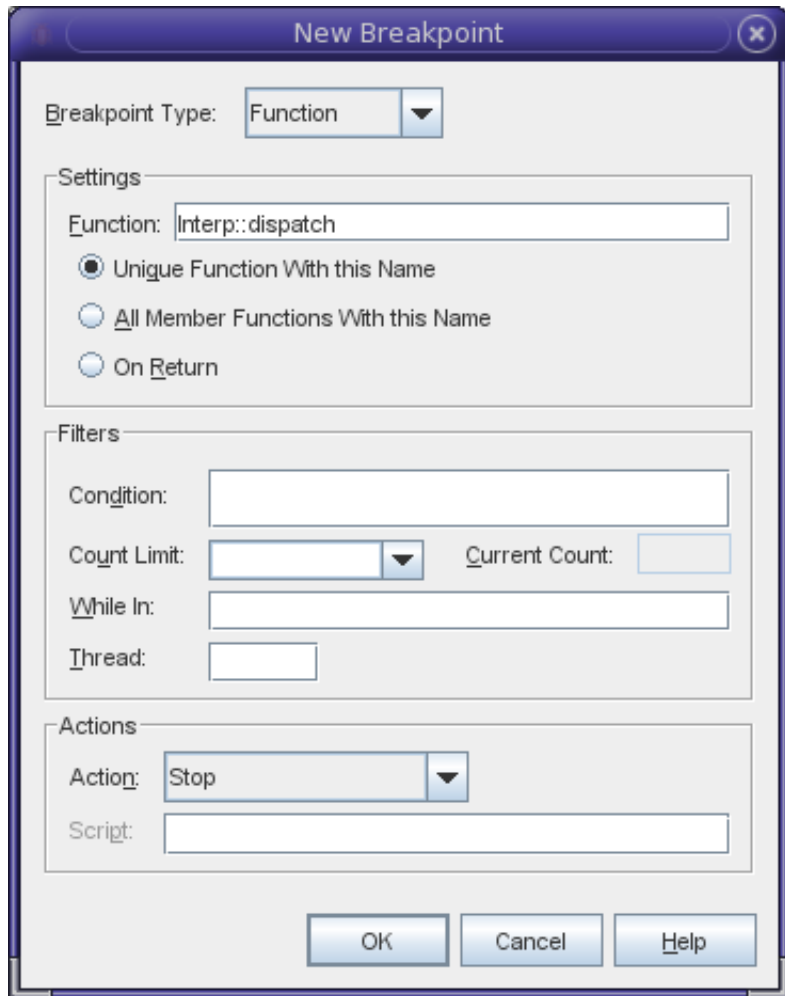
New Breakpoint

Breakpoint Type: Function

Settings

Function: Interp::dispatch

Unique Function With this Name

All Member Functions With this Name

On Return

Filters

Condition:

Count Limit:

Current Count:

While In:

Thread:

Actions

Action: Stop

Script:

OK Cancel Help